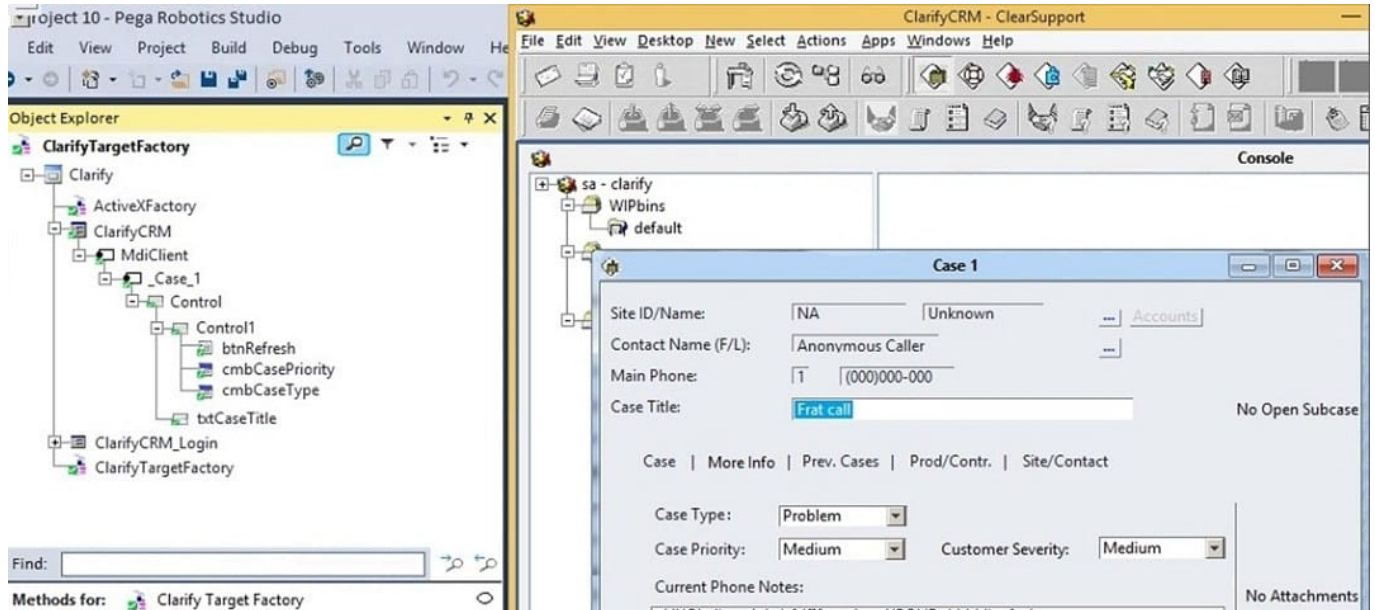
roject 10 - Pega Robotics Studio

Edit View Project Build Debug Tools Window He

Object Explorer

ClarifyTargetFactory

Clarify

ActiveXFactory

ClarifyCRM

MdiClient

_Case_1

Control

Control1

btnRefresh

cmbCasePriority

cmbCaseType

txtCaseTitle

ClarifyCRM_Login

ClarifyTargetFactory

Find:

Methods for: Clarify Target Factory

ClarifyCRM - ClearSupport

File Edit View Desktop New Select Actions Apps Windows Help

Console

sa - clarify

WIPbins

default

Case 1

Site ID/Name: NA Unknown ... Accounts

Contact Name (F/L): Anonymous Caller ...

Main Phone: 1 (000)000-000

Case Title: Frat call

No Open Subcase

Case | More Info | Prev. Cases | Prod/Contr. | Site/Contact

Case Type: Problem

Case Priority: Medium Customer Severity: Medium

Current Phone Notes:

No Attachments